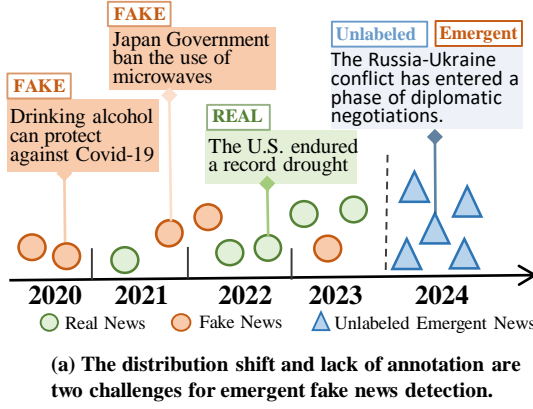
FAKE

Drinking alcohol can protect against Covid-19

FAKE

Japan Government ban the use of microwaves

REAL

The U.S. endured a record drought

Unlabeled

Emergent

The Russia-Ukraine conflict has entered a phase of diplomatic negotiations.

2020 2021 2022 2023 2024

Real News Fake News Unlabeled Emergent News

(a) The distribution shift and lack of annotation are two challenges for emergent fake news detection.